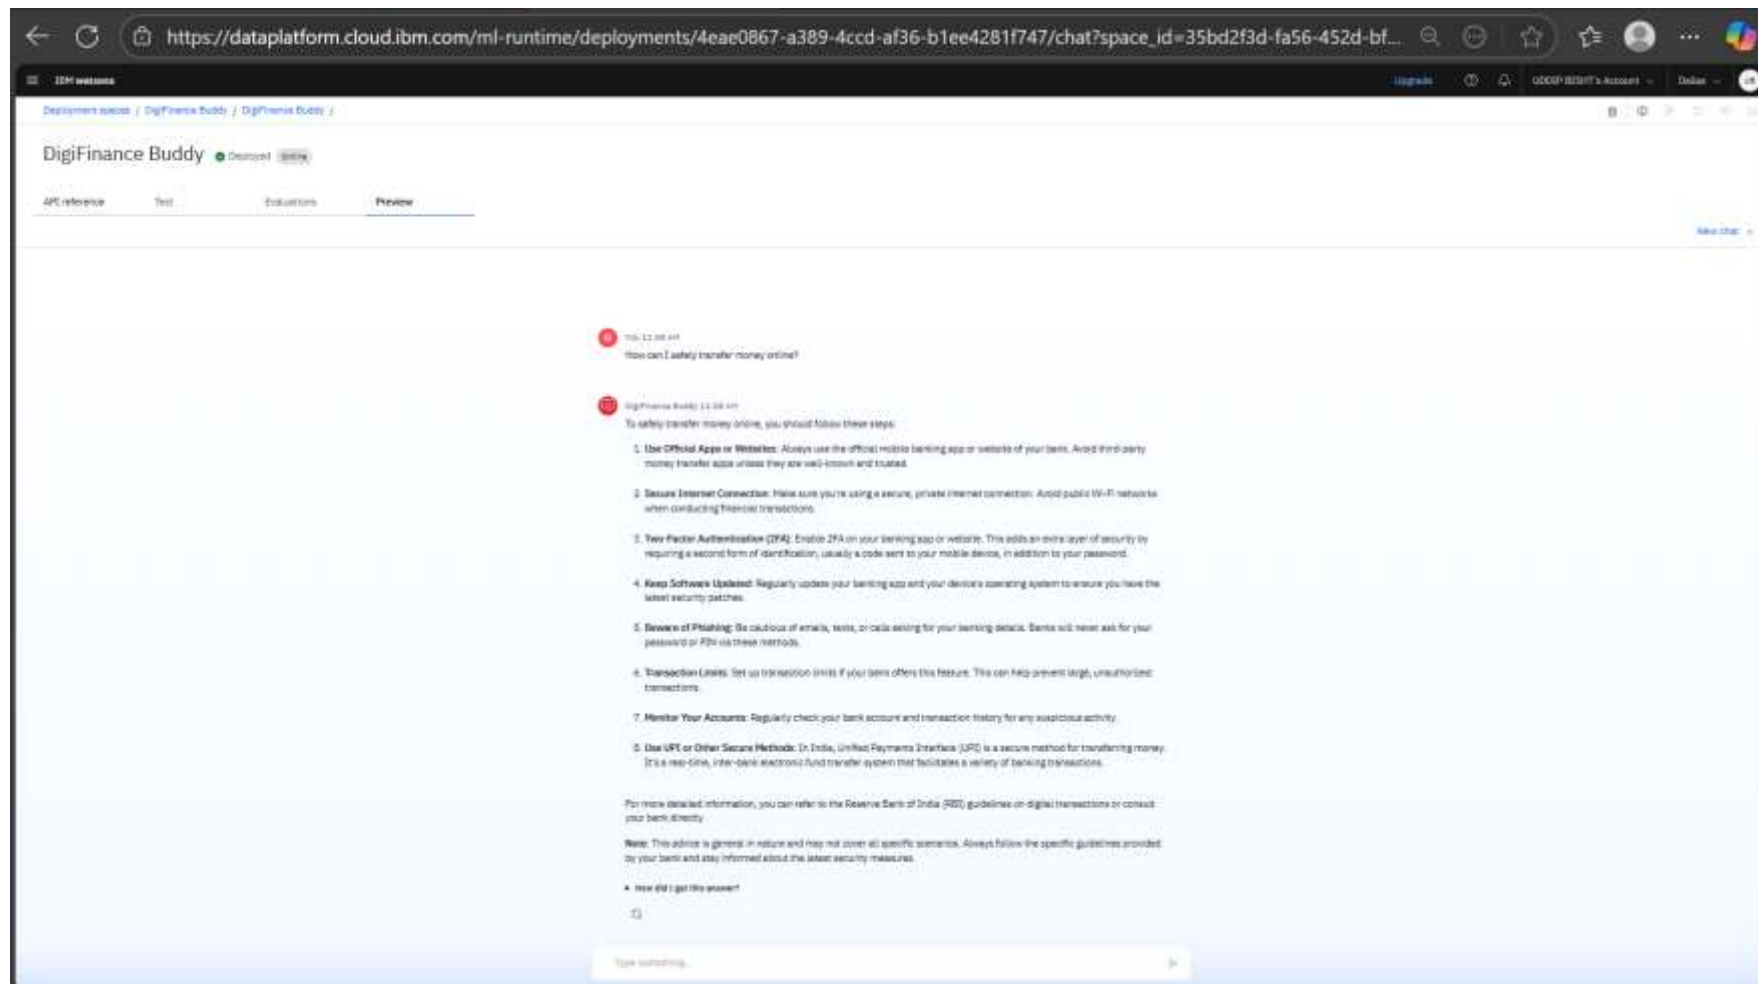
https://dataplatform.cloud.ibm.com/ml-runtime/deployments/4eae0867-a389-4ccd-af36-b1ee4281f747/chat?space_id=35bd2f3d-fa56-452d-bf...

IBM watsonx

Upgrade

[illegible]'s Account

Dallas

Deployment spaces / DigiFinance Buddy / DigiFinance Buddy /

DigiFinance Buddy Deployed Online

API reference Test Evaluations Preview

New chat

You 11:38 AM
How can I safely transfer money online?

DigiFinance Buddy 11:38 AM
To safely transfer money online, you should follow these steps:

1. Use Official Apps or Websites: Always use the official mobile banking app or website of your bank. Avoid third-party money transfer apps unless they are well-known and trusted.

2. Secure Internet Connection: Make sure you're using a secure, private internet connection. Avoid public Wi-Fi networks when conducting financial transactions.

3. Two-Factor Authentication (2FA): Enable 2FA on your banking app or website. This adds an extra layer of security by requiring a second form of identification, usually a code sent to your mobile device, in addition to your password.

4. Keep Software Updated: Regularly update your banking app and your device's operating system to ensure you have the latest security patches.

5. Beware of Phishing: Be cautious of emails, texts, or calls asking for your banking details. Banks will never ask for your password or PIN via these methods.

6. Transaction Limits: Set up transaction limits if your bank offers this feature. This can help prevent large, unauthorized transactions.

7. Monitor Your Accounts: Regularly check your bank account and transaction history for any suspicious activity.

8. Use UPI or Other Secure Methods: In India, Unified Payments Interface (UPI) is a secure method for transferring money. It's a real-time, inter-bank electronic fund transfer system that facilitates a variety of banking transactions.

For more detailed information, you can refer to the Reserve Bank of India (RBI) guidelines on digital transactions or consult your bank directly.

Note: This advice is general in nature and may not cover all specific scenarios. Always follow the specific guidelines provided by your bank and stay informed about the latest security measures.

How did I get this answer?

Type something...